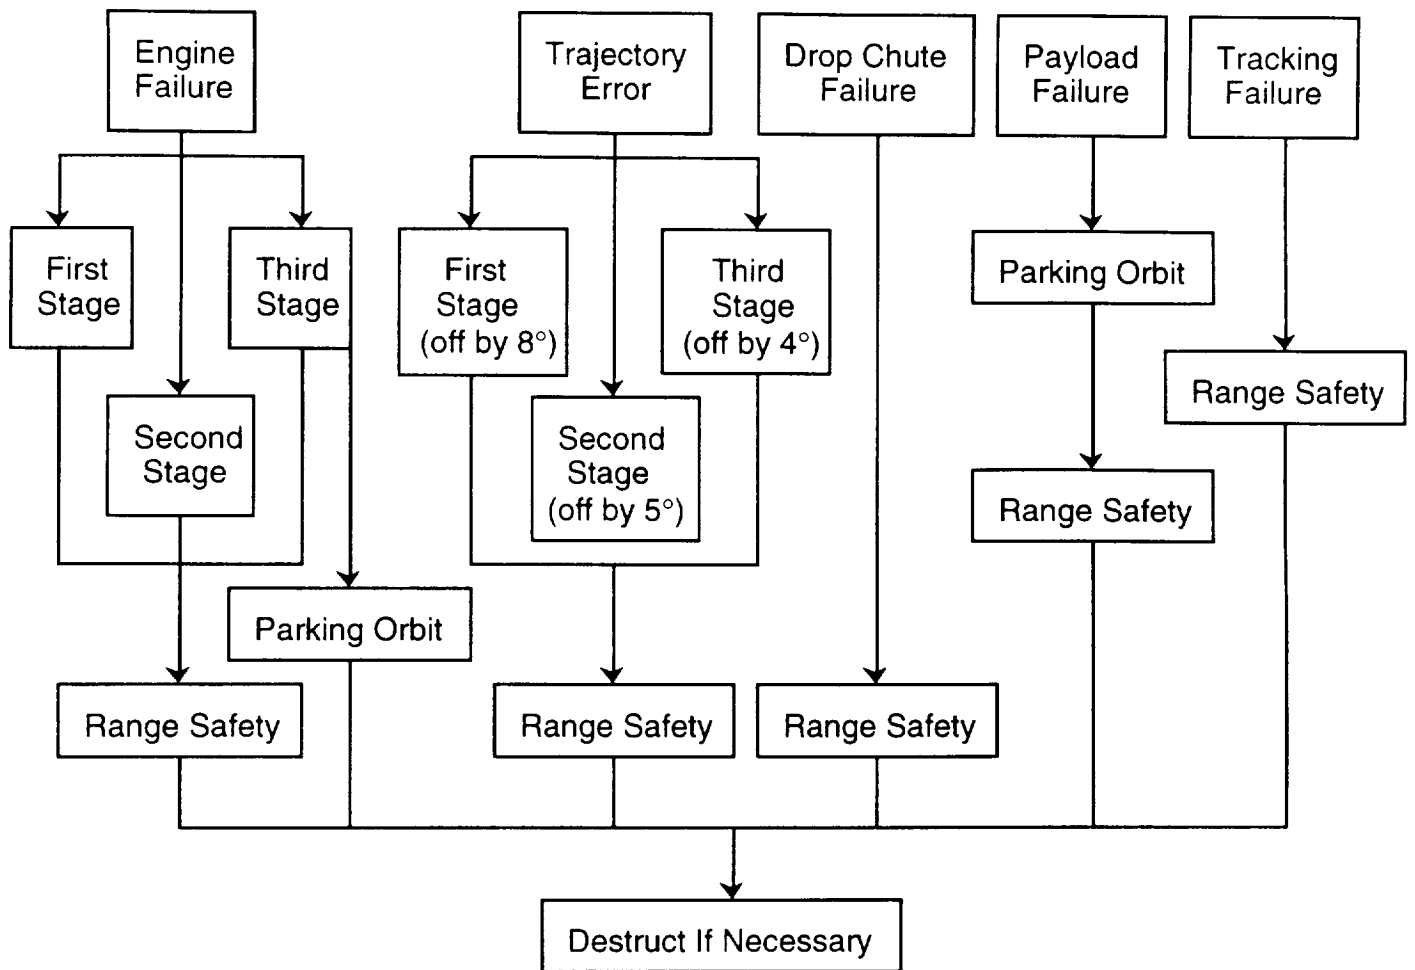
Engine Failure

First Stage

Third Stage

Second Stage

Parking Orbit

Range Safety

Trajectory Error

First Stage (off by 8°)

Third Stage (off by 4°)

Second Stage (off by 5°)

Range Safety

Drop Chute Failure

Range Safety

Payload Failure

Parking Orbit

Range Safety

Tracking Failure

Range Safety

Destruct If Necessary